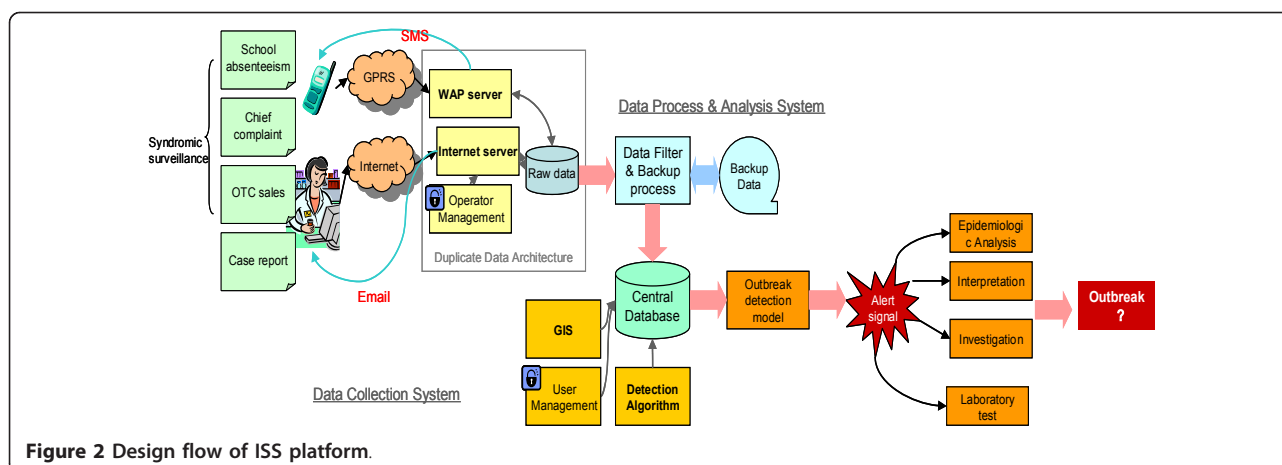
Syndromic surveillance

School absenteeism

Chief complaint

OTC sales

Case report

SMS

GPRS

Internet

Email

WAP server

Internet server

Operator Management

Raw data

Duplicate Data Architecture

Data Process & Analysis System

Data Filter & Backup process

Backup Data

Central Database

GIS

User Management

Detection Algorithm

Data Collection System

Outbreak detection model

Alert signal

Epidemiologic Analysis

Interpretation

Investigation

Laboratory test

Outbreak ?

**Figure 2 Design flow of ISS platform**.